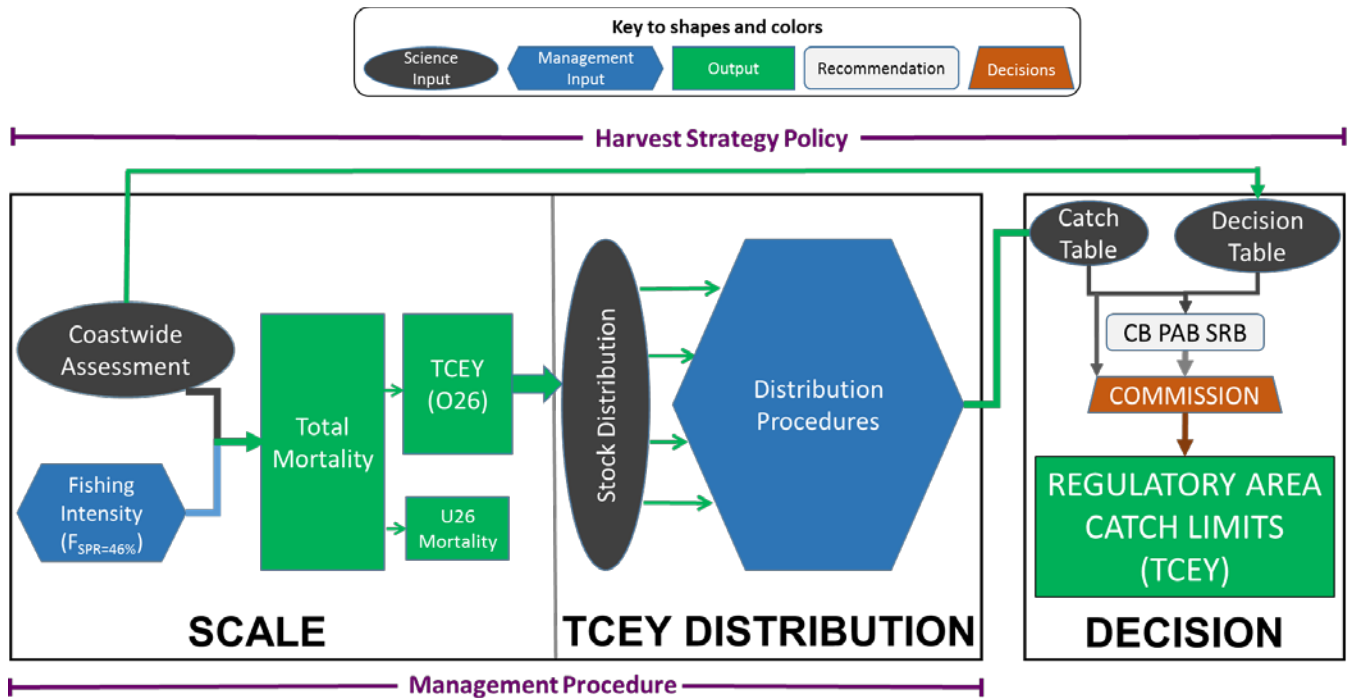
Key to shapes and colors

Science Input

Management Input

Output

Recommendation

Decisions

Harvest Strategy Policy

Coastwide Assessment

Fishing Intensity ($F_{SPR=46\%}$)

Total Mortality

TCEY (O26)

U26 Mortality

Stock Distribution

Distribution Procedures

Catch Table

Decision Table

CB PAB SRB

COMMISSION

REGULATORY AREA CATCH LIMITS (TCEY)

SCALE

TCEY DISTRIBUTION

DECISION

Management Procedure